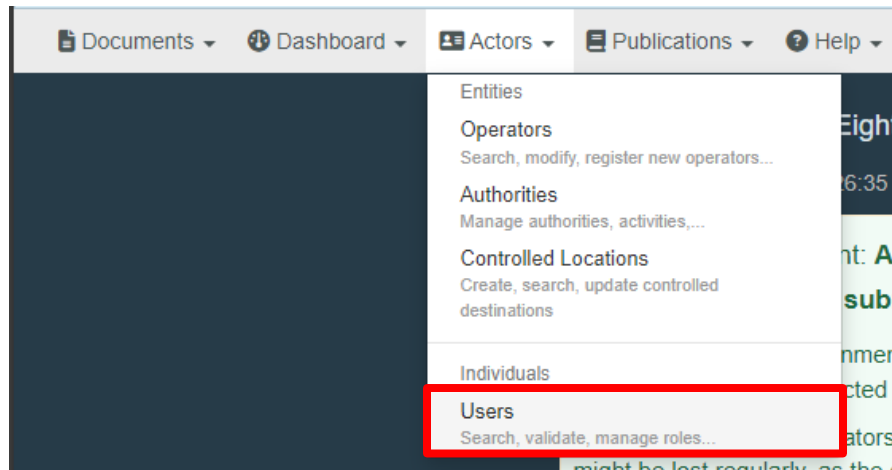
Documents ▾ Dashboard ▾ Actors ▾ Publications ▾ Help ▾

Entities

Operators
Search, modify, register new operators...

Authorities
Manage authorities, activities,...

Controlled Locations
Create, search, update controlled destinations

Individuals

Users
Search, validate, manage roles...

Eigh
26:35
nt: A
sub
nmer
cted
ators
might be lost regularly, as the